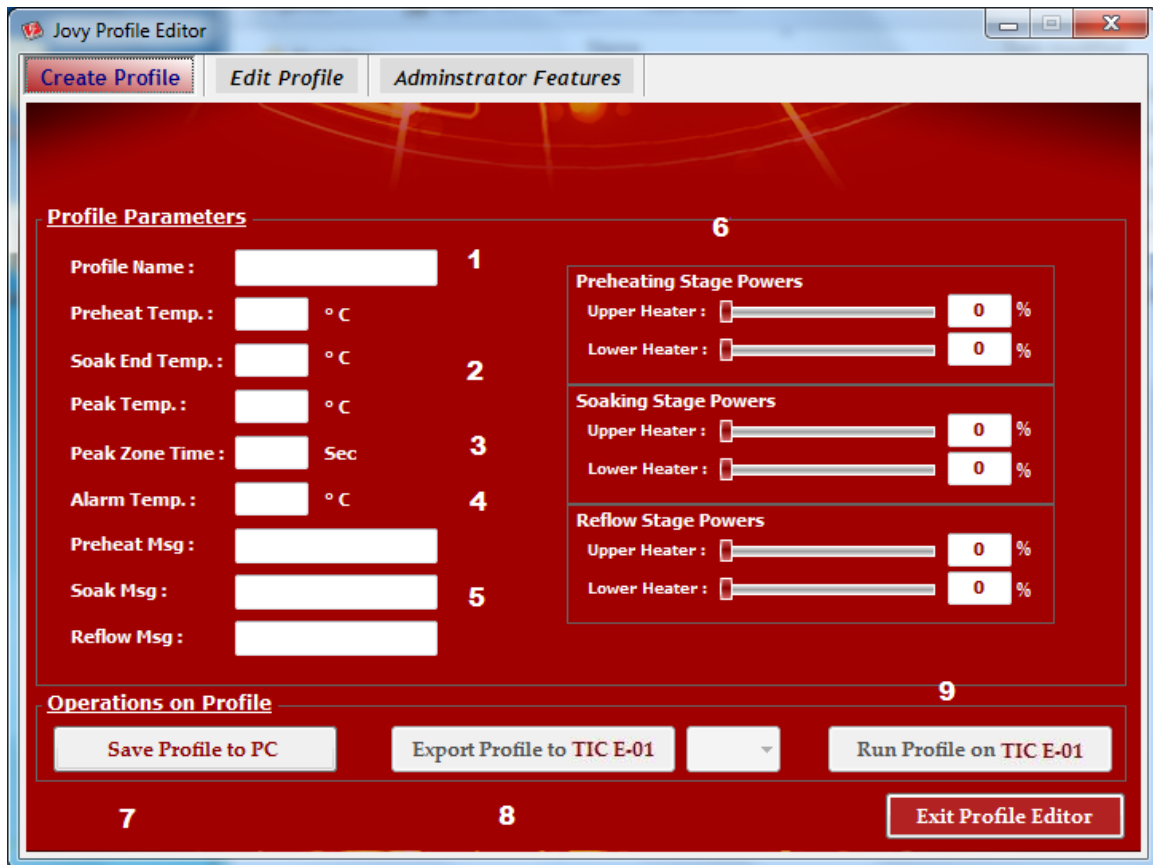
Jovy Profile Editor

Create Profile | Edit Profile | Adminstrator Features

Profile Parameters

Profile Name :
1

Preheat Temp. : °C

Soak End Temp. : °C
2

Peak Temp. : °C

Peak Zone Time : Sec
3

Alarm Temp. : °C
4

Preheat Msg :

Soak Msg :
5

Reflow Msg :

6

Preheating Stage Powers
Upper Heater : 0 %
Lower Heater : 0 %

Soaking Stage Powers
Upper Heater : 0 %
Lower Heater : 0 %

Reflow Stage Powers
Upper Heater : 0 %
Lower Heater : 0 %

Operations on Profile
9

Save Profile to PC
Export Profile to TIC E-01
Run Profile on TIC E-01

7
8
Exit Profile Editor